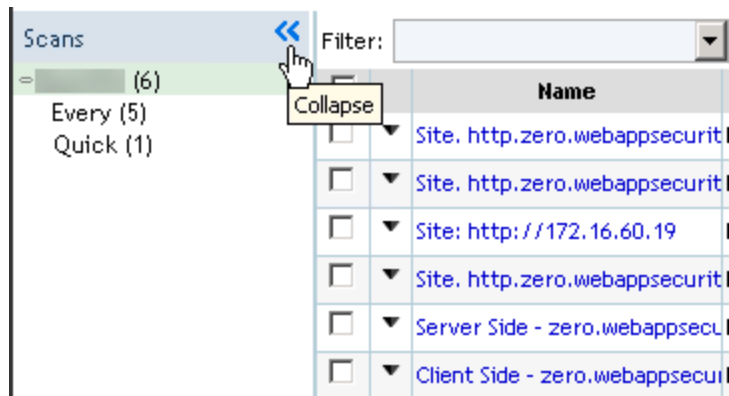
Scans «

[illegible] (6)

Every (5)

Quick (1)

Collapse

Filter:

| | | Name |
|---|---|---|
| | ▼ | Site. http.zero.webappsecurit |
| | ▼ | Site. http.zero.webappsecurit |
| | ▼ | Site: http://172.16.60.19 |
| | ▼ | Site. http.zero.webappsecurit |
| | ▼ | Server Side - zero.webappsecu |
| | ▼ | Client Side - zero.webappsecui |